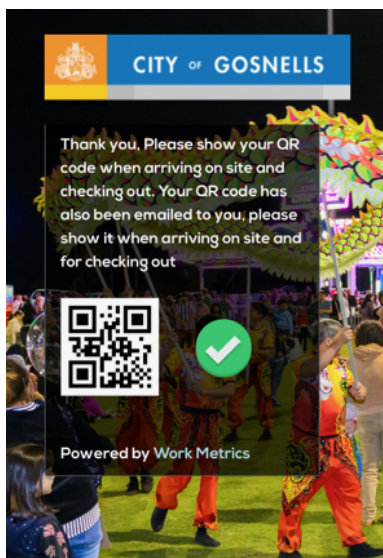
CITY OF GOSNELLS

Thank you, Please show your QR code when arriving on site and checking out. Your QR code has also been emailed to you, please show it when arriving on site and for checking out

Powered by Work Metrics